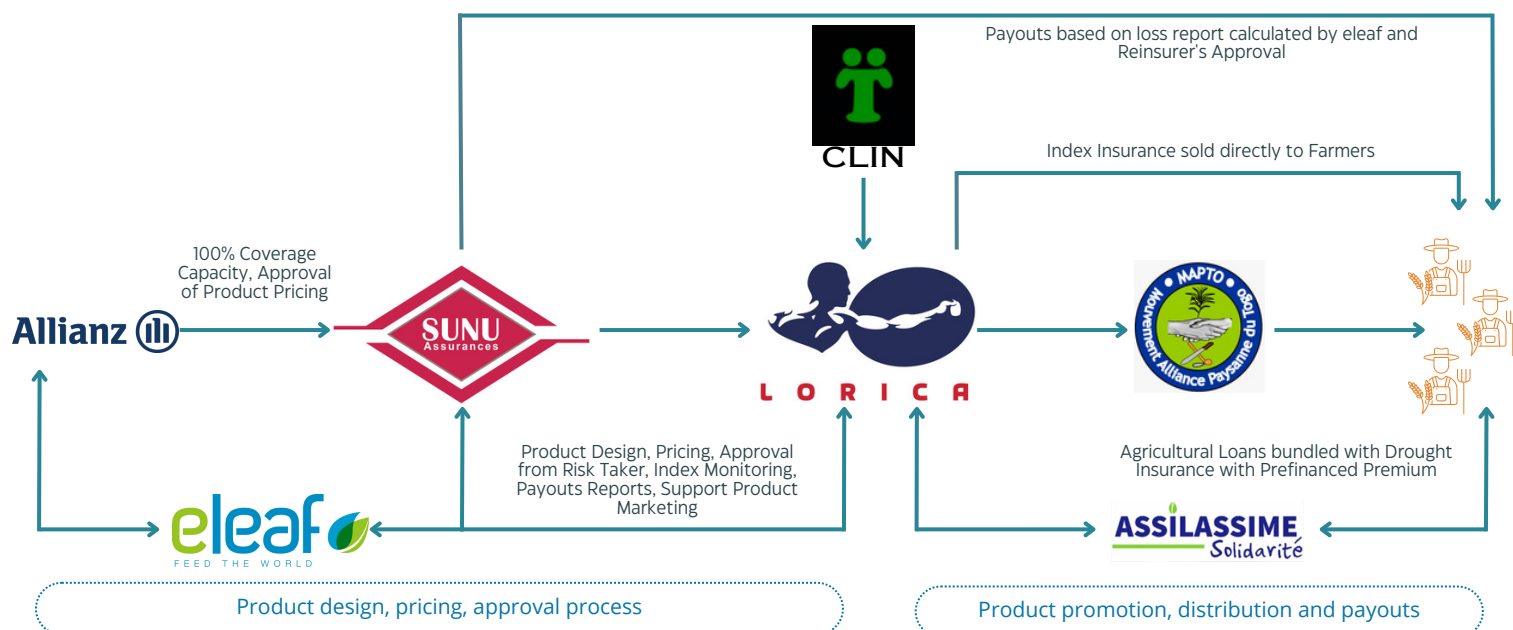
Payouts based on loss report calculated by eleaf and Reinsurer's Approval

CLIN

Index Insurance sold directly to Farmers

100% Coverage Capacity, Approval of Product Pricing

Allianz

SUNU Assurances

LORICA

MAPTO Mouvement Alliance Paysanne du Togo

Product Design, Pricing, Approval from Risk Taker, Index Monitoring, Payouts Reports, Support Product Marketing

Agricultural Loans bundled with Drought Insurance with Prefinanced Premium

eleaf FEED THE WORLD

ASSILASSIME Solidarité

Product design, pricing, approval process

Product promotion, distribution and payouts